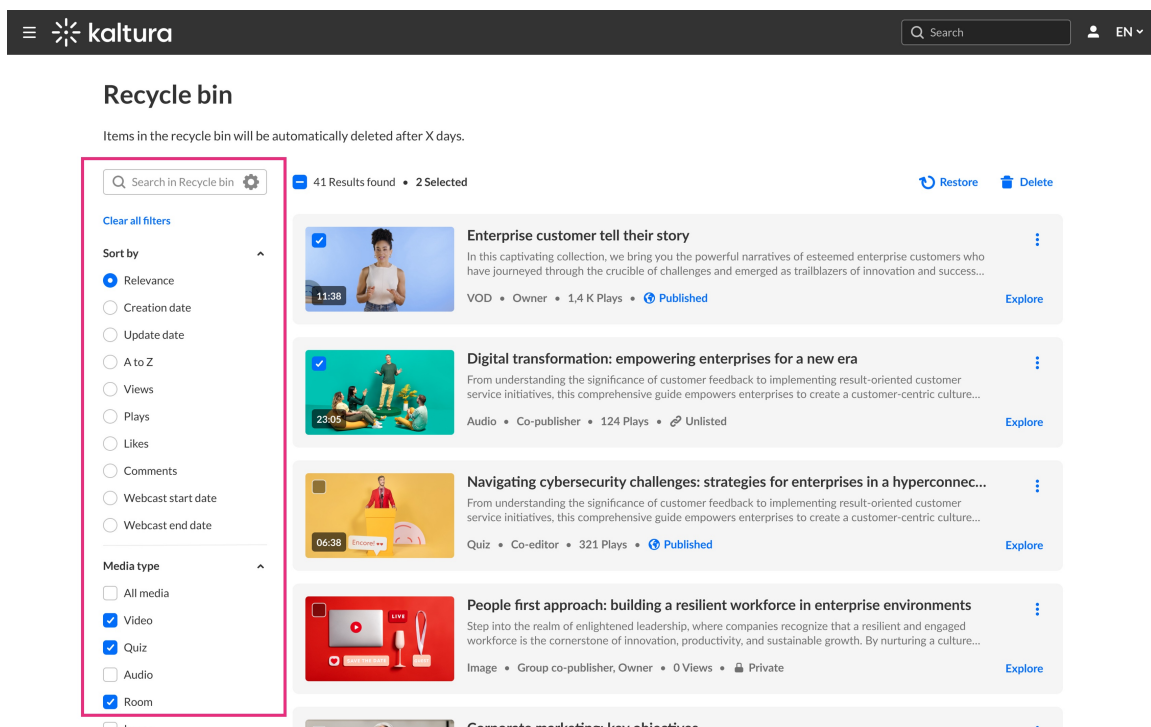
kaltura

Search

EN

Recycle bin

Items in the recycle bin will be automatically deleted after X days.

Search in Recycle bin

Clear all filters

Sort by

Relevance

Creation date

Update date

A to Z

Views

Plays

Likes

Comments

Webcast start date

Webcast end date

Media type

All media

Video

Quiz

Audio

Room

41 Results found • 2 Selected

Restore

Delete

11:38

Enterprise customer tell their story

In this captivating collection, we bring you the powerful narratives of esteemed enterprise customers who have journeyed through the crucible of challenges and emerged as trailblazers of innovation and success...

VOD • Owner • 1,4 K Plays • Published

Explore

23:05

Digital transformation: empowering enterprises for a new era

From understanding the significance of customer feedback to implementing result-oriented customer service initiatives, this comprehensive guide empowers enterprises to create a customer-centric culture...

Audio • Co-publisher • 124 Plays • Unlisted

Explore

06:38

Encore!

Navigating cybersecurity challenges: strategies for enterprises in a hyperconnec...

From understanding the significance of customer feedback to implementing result-oriented customer service initiatives, this comprehensive guide empowers enterprises to create a customer-centric culture...

Quiz • Co-editor • 321 Plays • Published

Explore

LIVE

SAVE THE DATE

People first approach: building a resilient workforce in enterprise environments

Step into the realm of enlightened leadership, where companies recognize that a resilient and engaged workforce is the cornerstone of innovation, productivity, and sustainable growth. By nurturing a culture...

Image • Group co-publisher, Owner • 0 Views • Private

Explore